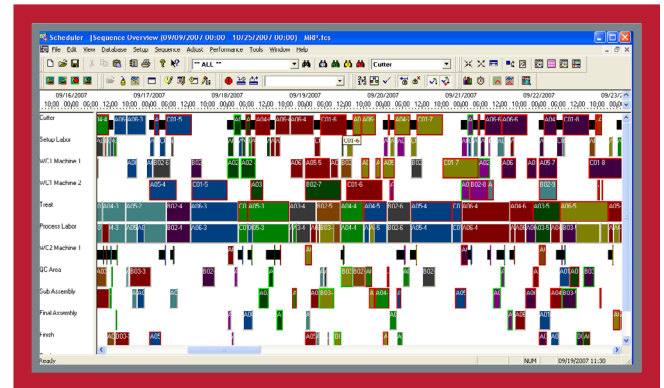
Scheduler [Sequence Overview (09/09/2007 00:00 10/25/2007 00:00) MRP.tcs

File Edit View Database Setup Sequence Adjust Performance Tools Window Help

** ALL **

Cutter

09/16/2007 09/17/2007 09/18/2007 09/19/2007 09/20/2007 09/21/2007 09/22/2007 09/23/2

18:00 00:00 06:00 12:00 18:00 00:00 06:00 12:00 18:00 00:00 06:00 12:00 18:00 00:00 06:00 12:00 18:00 00:00 06:00 12:00 18:00 00:00 06:00 12:00 18:00 00:00 06:00 12:00 18:00 00:00 06:00 12:00 18:00 00:00 06:00

Cutter

Setup Labor

WC1 Machine 1

WC1 Machine 2

Treat

Process Labor

WC2 Machine 1

QC Area

Sub Assembly

Final Assembly

Finish

A05-1 C01-5 A03 B02-7 C01-6 A0 B02-8 A B02-1

A04-1 A05-3 B02-4 A05-3 C0 A05-3 A03-4 B02-5 A04-4 A04-5 B02-6 A05-4 C0 A05-4 A04-6 A05-5

C01-5 A04-6 A04-5 A06 C01-7 A06 A05-7 C01-8

Ready NUM 09/19/2007 11:30